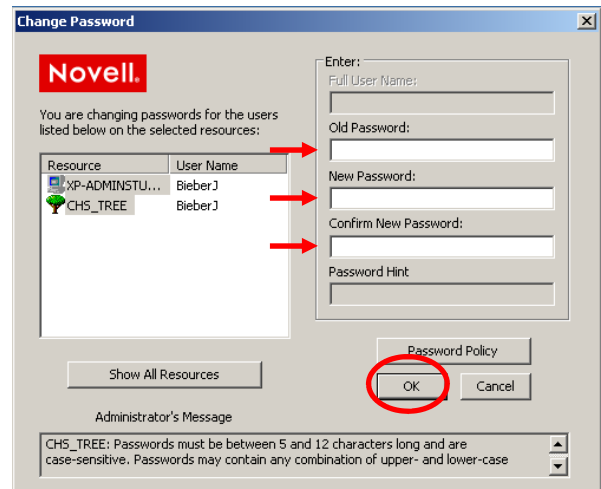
Change Password

Novell.

You are changing passwords for the users listed below on the selected resources:

| Resource | User Name |
|---|---|
| XP-ADMINSTU... | BieberJ |
| CHS_TREE | BieberJ |

Enter:
Full User Name:
Old Password:
New Password:
Confirm New Password:
Password Hint

Show All Resources

Password Policy

OK

Cancel

Administrator's Message

CHS_TREE: Passwords must be between 5 and 12 characters long and are case-sensitive. Passwords may contain any combination of upper- and lower-case